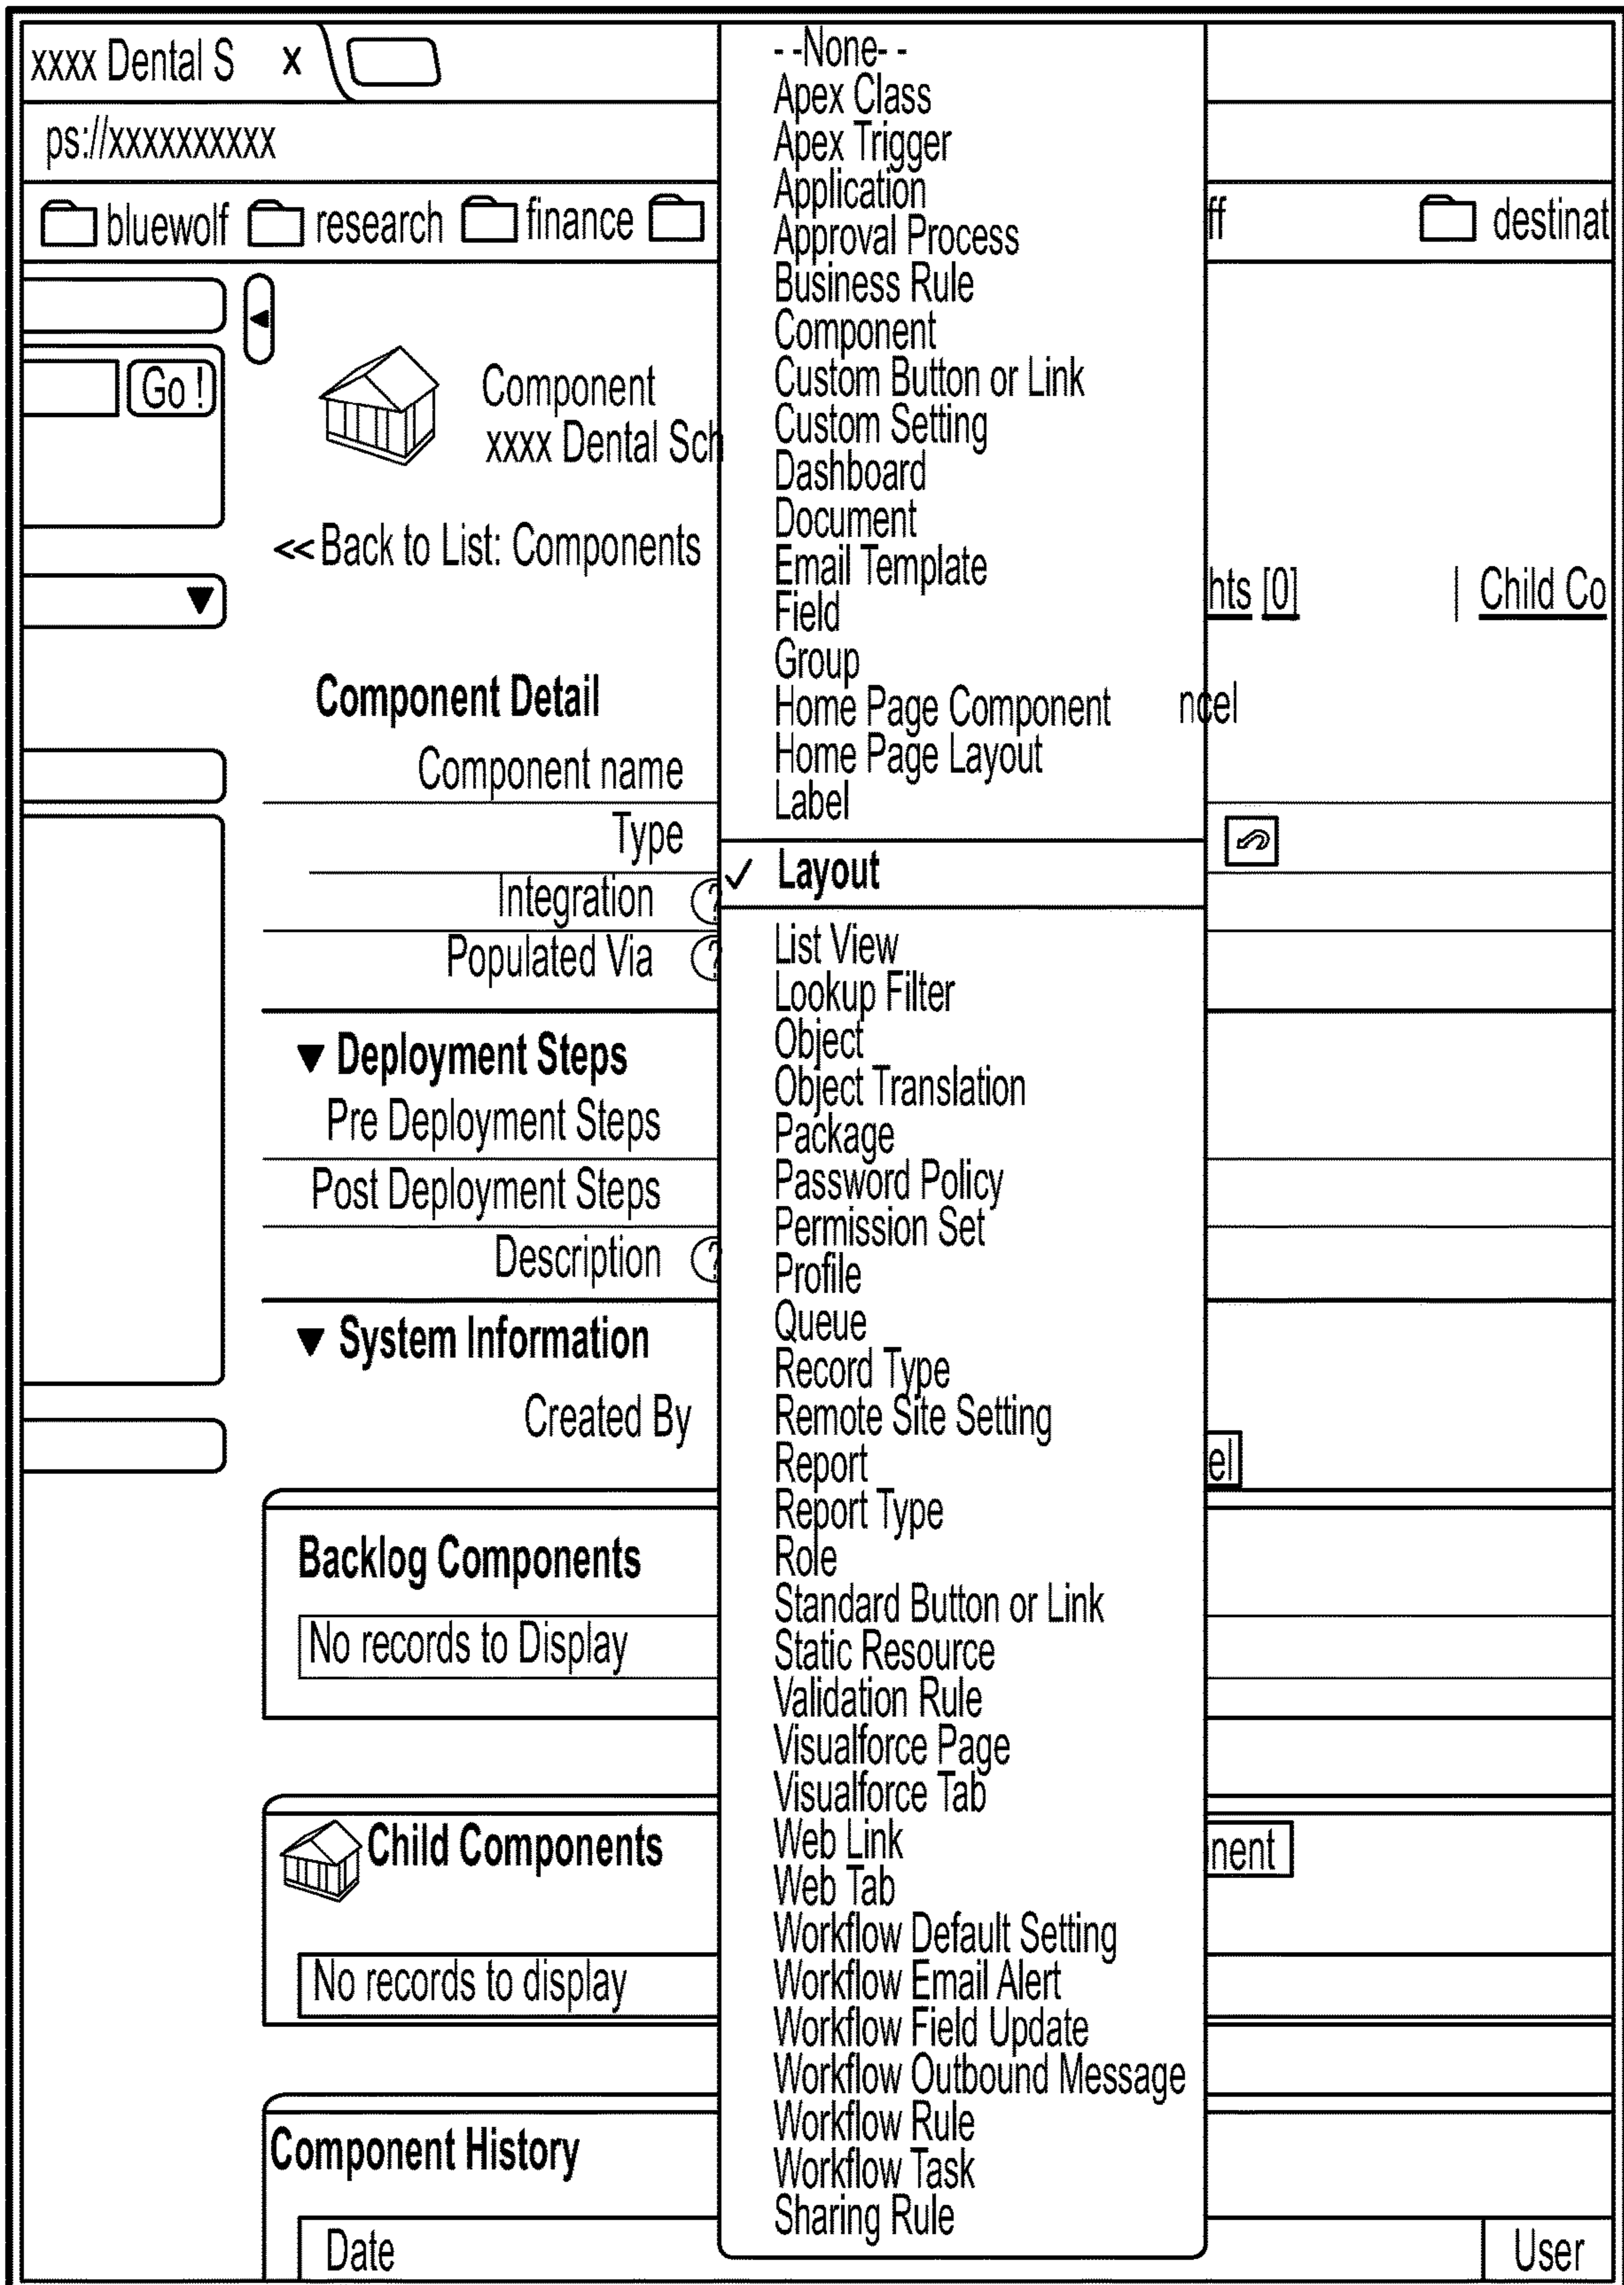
xxxx Dental S x

ps://xxxxxxxxxx

bluewolf research finance ff destinat

Go !

Component
xxxx Dental Sch

<< Back to List: Components

hts [0] | Child Co

Component Detail
Component name
Type
Integration
Populated Via

ncel

▼ Deployment Steps
Pre Deployment Steps
Post Deployment Steps
Description

▼ System Information
Created By

el

Backlog Components
No records to Display

Child Components

nent

No records to display

Component History

| Date | User |
|---|---|

- -None- -
Apex Class
Apex Trigger
Application
Approval Process
Business Rule
Component
Custom Button or Link
Custom Setting
Dashboard
Document
Email Template
Field
Group
Home Page Component
Home Page Layout
Label
✓ Layout
List View
Lookup Filter
Object
Object Translation
Package
Password Policy
Permission Set
Profile
Queue
Record Type
Remote Site Setting
Report
Report Type
Role
Standard Button or Link
Static Resource
Validation Rule
Visualforce Page
Visualforce Tab
Web Link
Web Tab
Workflow Default Setting
Workflow Email Alert
Workflow Field Update
Workflow Outbound Message
Workflow Rule
Workflow Task
Sharing Rule